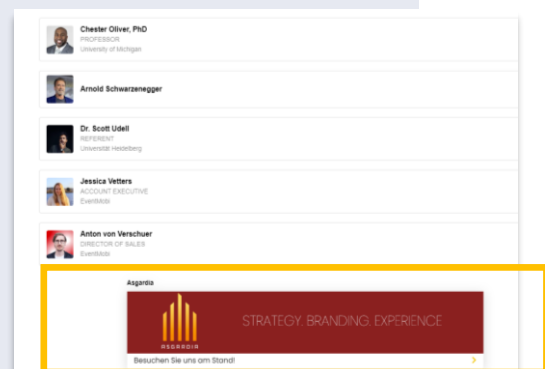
Chester Oliver, PhD
PROFESSOR
University of Michigan

Arnold Schwarzenegger

Dr. Scott Udell
REFERENT
Universität Heidelberg

Jessica Vetters
ACCOUNT EXECUTIVE
EventMobi

Anton von Verschuer
DIRECTOR OF SALES
EventMobi

Asgardia

ASGARDIA

STRATEGY. BRANDING. EXPERIENCE

Besuchen Sie uns am Stand!